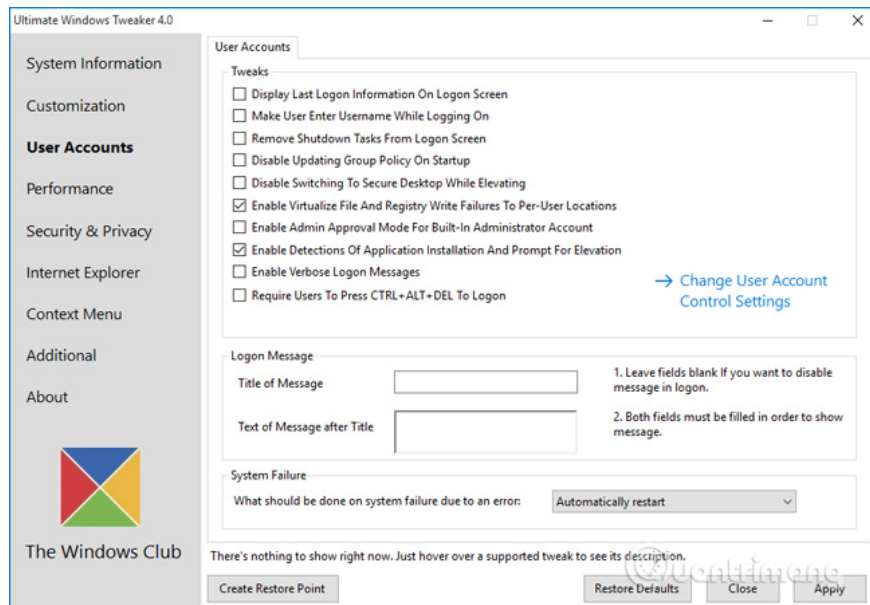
Ultimate Windows Tweaker 4.0

System Information
Customization
User Accounts
Performance
Security & Privacy
Internet Explorer
Context Menu
Additional
About

The Windows Club

User Accounts

Tweaks

Display Last Logon Information On Logon Screen
Make User Enter Username While Logging On
Remove Shutdown Tasks From Logon Screen
Disable Updating Group Policy On Startup
Disable Switching To Secure Desktop While Elevating
Enable Virtualize File And Registry Write Failures To Per-User Locations
Enable Admin Approval Mode For Built-In Administrator Account
Enable Detections Of Application Installation And Prompt For Elevation
Enable Verbose Logon Messages
Require Users To Press CTRL+ALT+DEL To Logon

→ Change User Account Control Settings

Logon Message

Title of Message
Text of Message after Title

1. Leave fields blank If you want to disable message in logon.
2. Both fields must be filled in order to show message.

System Failure

What should be done on system failure due to an error:
Automatically restart

There's nothing to show right now. Just hover over a supported tweak to see its description.

Create Restore Point
Restore Defaults
Close
Apply

Quantrimang